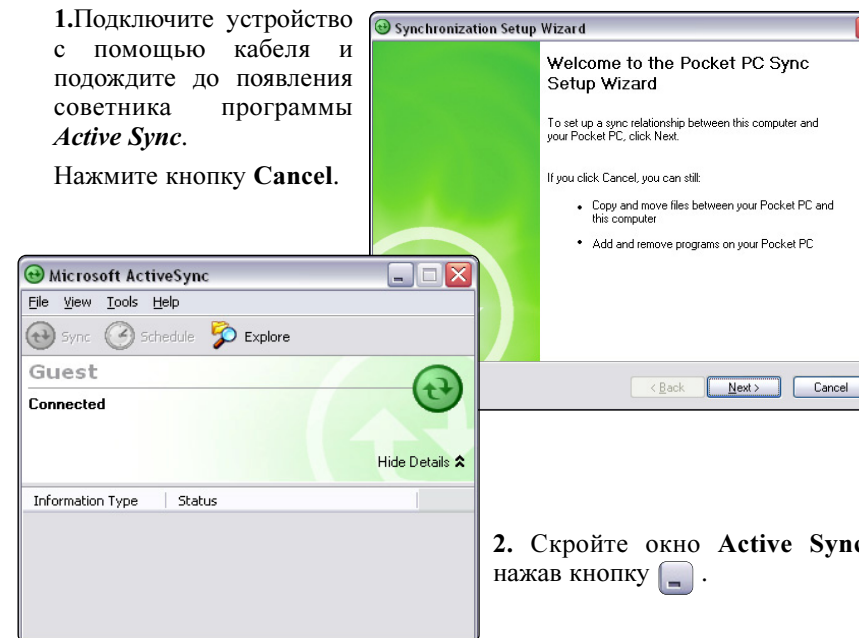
**1.**Подключите устройство с помощью кабеля и подождите до появления советника программы *Active Sync*.

Нажмите кнопку **Cancel**.

Synchronization Setup Wizard

Welcome to the Pocket PC Sync Setup Wizard

To set up a sync relationship between this computer and your Pocket PC, click Next.

If you click Cancel, you can still:

- Copy and move files between your Pocket PC and this computer
- Add and remove programs on your Pocket PC

< Back | Next > | Cancel

Microsoft ActiveSync

File View Tools Help

Sync Schedule Explore

Guest

Connected

Hide Details

| Information Type | Status |
|---|---|

**2.** Скройте окно **Active Sync** нажав кнопку .